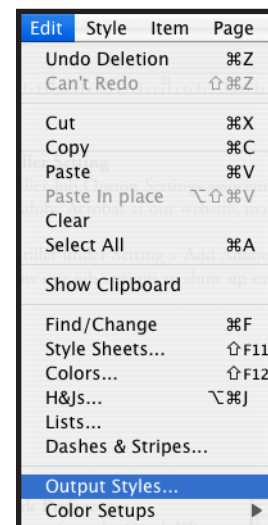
Edit Style Item Page

Undo Deletion ⌘Z
Can't Redo ⇧⌘Z

Cut ⌘X
Copy ⌘C
Paste ⌘V
Paste In place ⌥⇧⌘V
Clear
Select All ⌘A

Show Clipboard

Find/Change ⌘F
Style Sheets... ⇧F11
Colors... ⇧F12
H&Js... ⌥⌘J
Lists...
Dashes & Stripes...

Output Styles...
Color Setups ▶